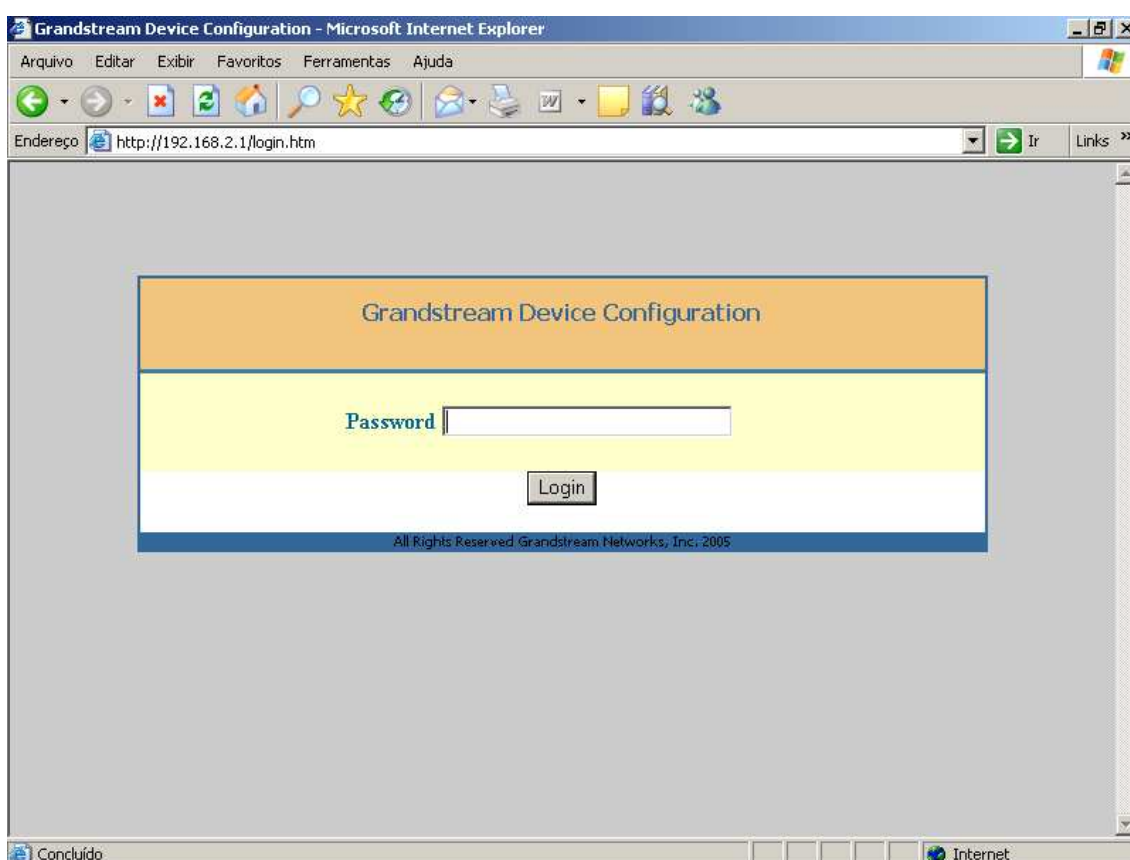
Grandstream Device Configuration - Microsoft Internet Explorer

Arquivo Editar Exibir Favoritos Ferramentas Ajuda

Endereço http://192.168.2.1/login.htm

Ir

Links »

Grandstream Device Configuration

Password

Login

All Rights Reserved Grandstream Networks, Inc. 2005

Concluído

Internet